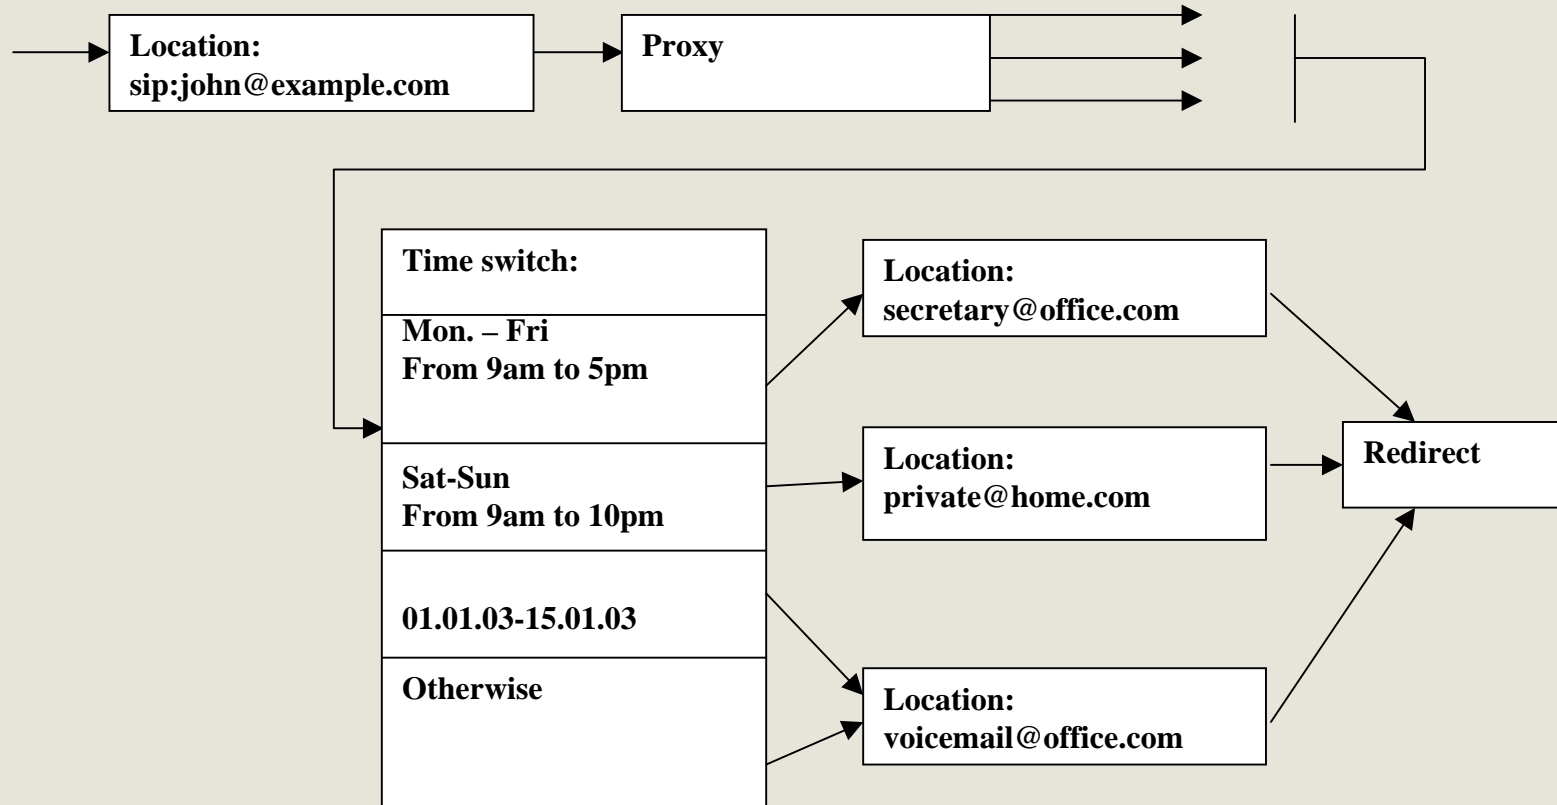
Location:
sip:john@example.com

Proxy

Time switch:

Mon. – Fri
From 9am to 5pm

Sat-Sun
From 9am to 10pm

01.01.03-15.01.03

Otherwise

Location:
secretary@office.com

Location:
private@home.com

Location:
voicemail@office.com

Redirect